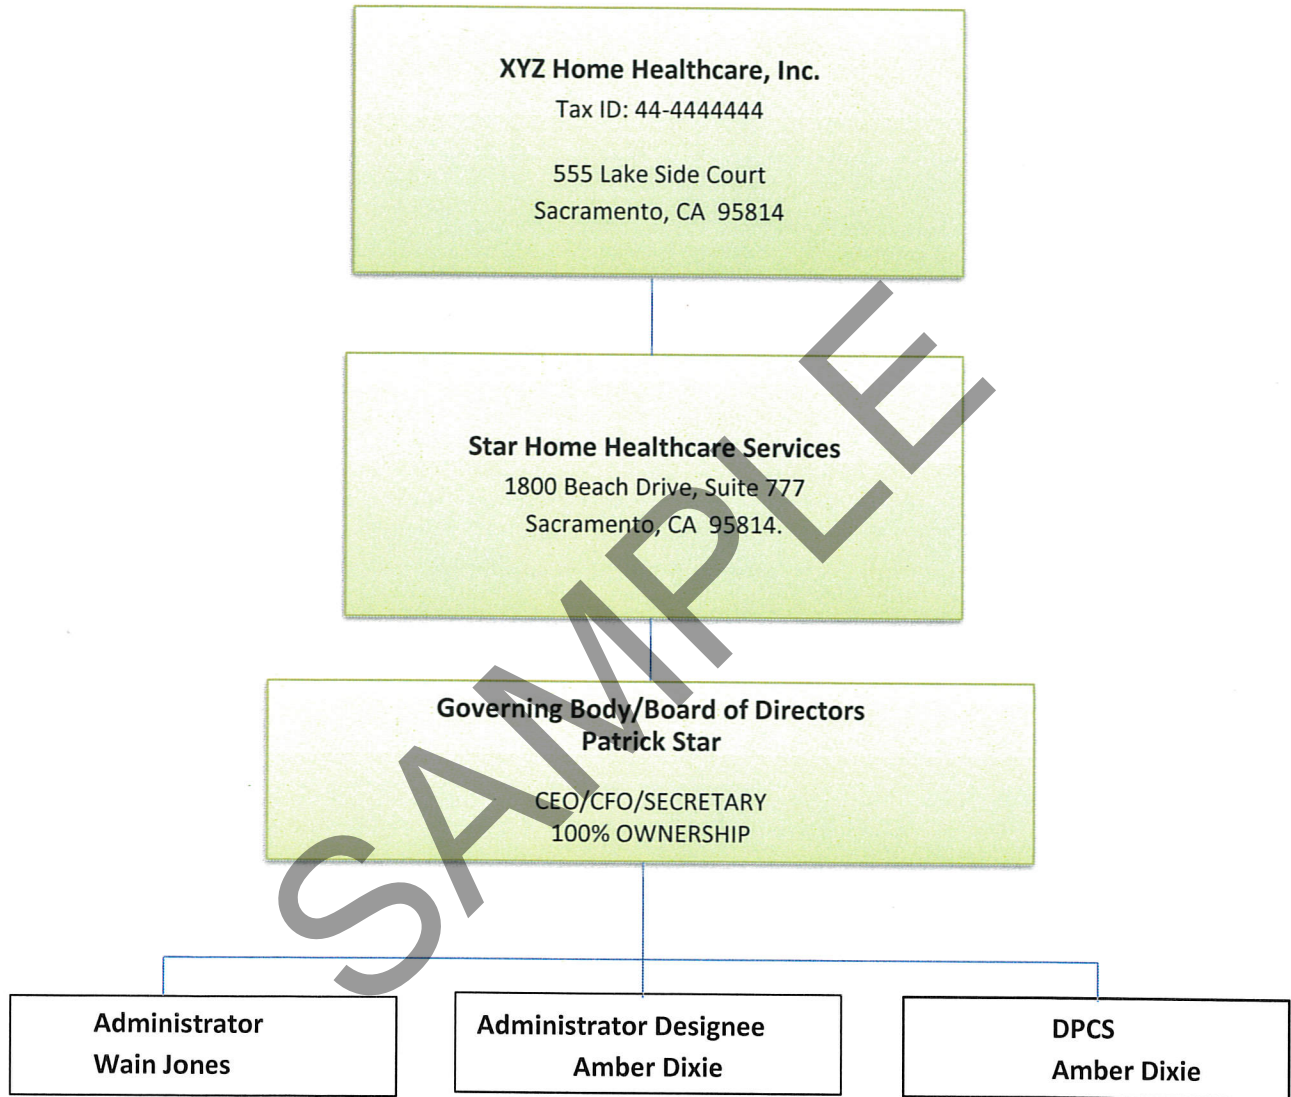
XYZ Home Healthcare, Inc.
Tax ID: 44-4444444

555 Lake Side Court
Sacramento, CA 95814

Star Home Healthcare Services
1800 Beach Drive, Suite 777
Sacramento, CA 95814.

Governing Body/Board of Directors
Patrick Star

CEO/CFO/SECRETARY
100% OWNERSHIP

Administrator
Wain Jones

Administrator Designee
Amber Dixie

DPCS
Amber Dixie

SAMPLE